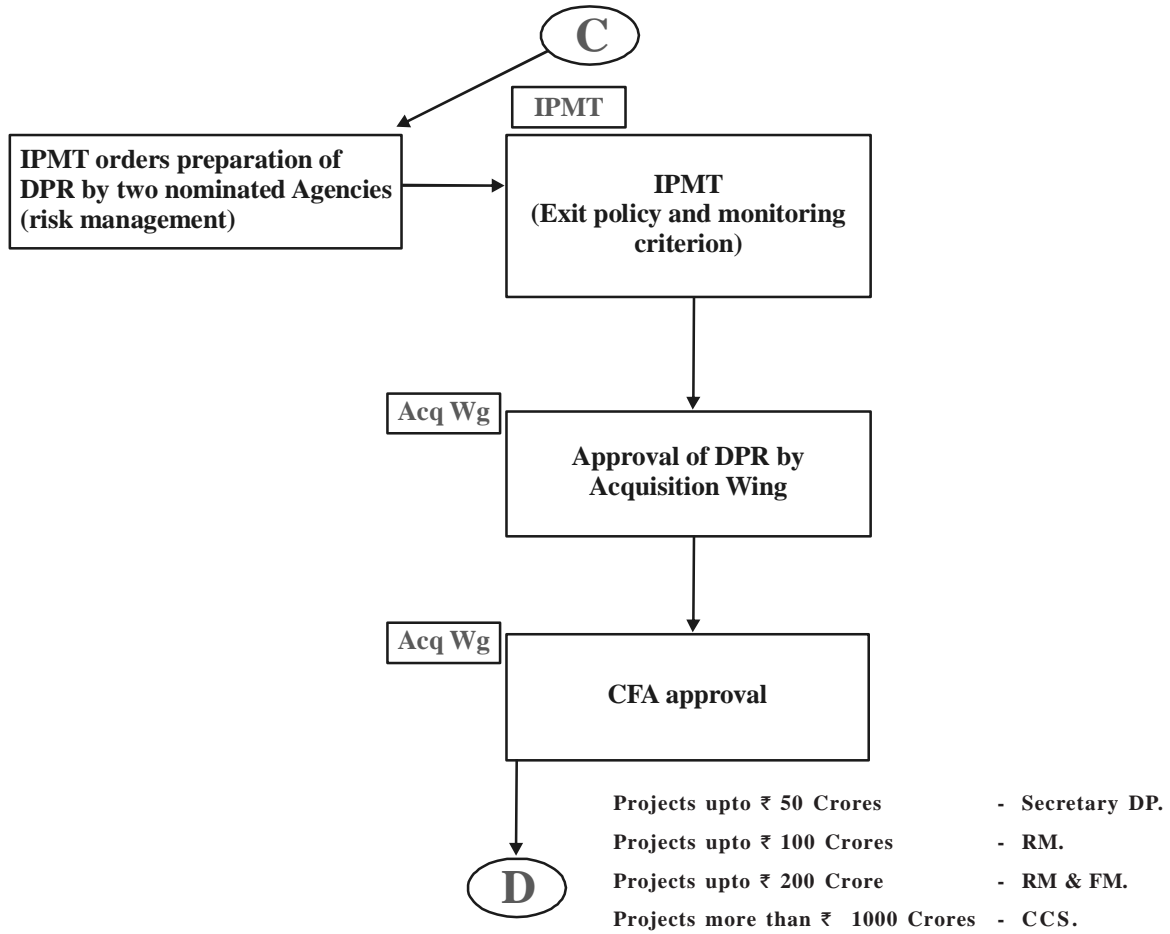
C

IPMT

IPMT orders preparation of DPR by two nominated Agencies (risk management)

IPMT
(Exit policy and monitoring criterion)

Acq Wg

Approval of DPR by Acquisition Wing

Acq Wg

CFA approval

D

Projects upto ₹ 50 Crores - Secretary DP.
Projects upto ₹ 100 Crores - RM.
Projects upto ₹ 200 Crore - RM & FM.
Projects more than ₹ 1000 Crores - CCS.